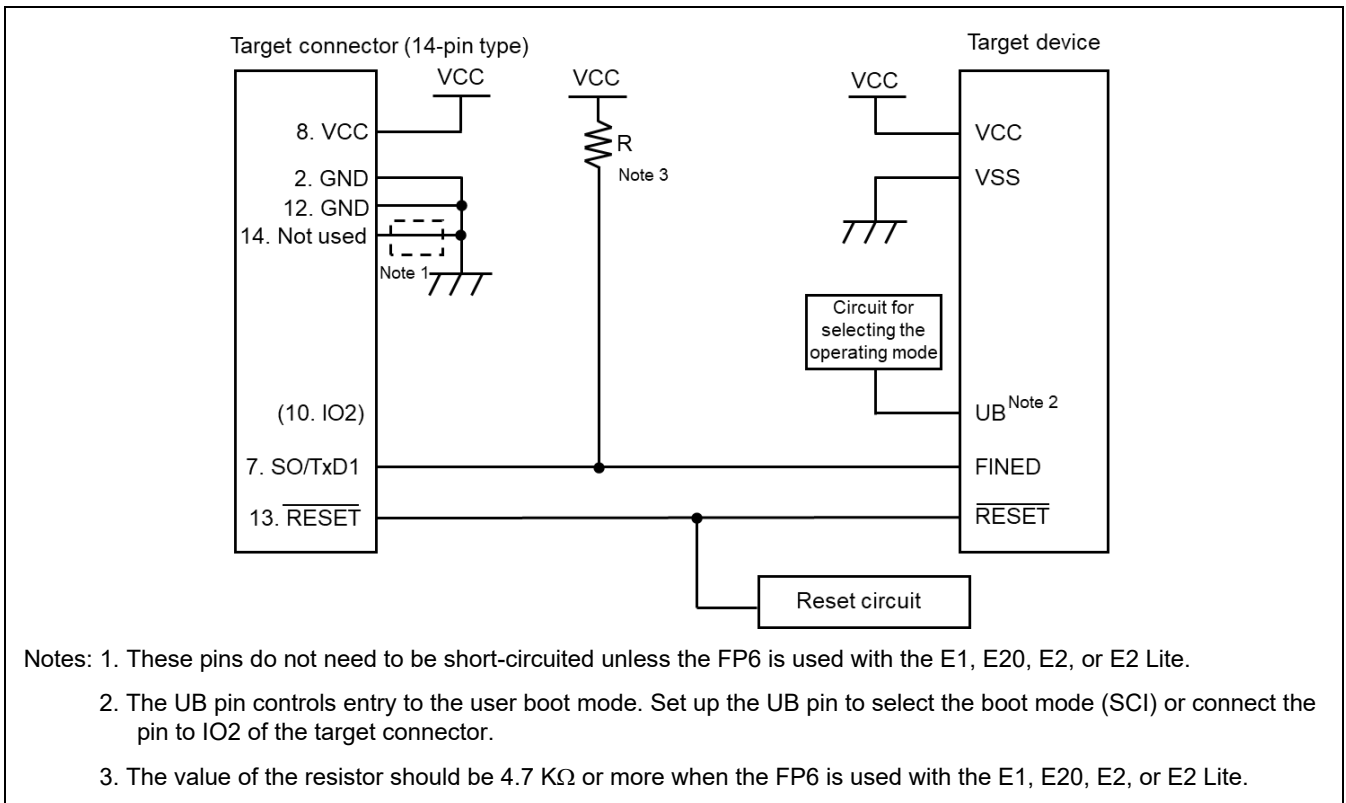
Target connector (14-pin type)

VCC

VCC

R

Note 3

Target device

VCC

8. VCC

2. GND

12. GND

14. Not used

Note 1

VCC

VSS

Circuit for selecting the operating mode

(10. IO2)

UB$^{\text{Note 2}}$

7. SO/TxD1

FINED

13. $\overline{\text{RESET}}$

$\overline{\text{RESET}}$

Reset circuit

Notes: 1. These pins do not need to be short-circuited unless the FP6 is used with the E1, E20, E2, or E2 Lite.

2. The UB pin controls entry to the user boot mode. Set up the UB pin to select the boot mode (SCI) or connect the pin to IO2 of the target connector.

3. The value of the resistor should be 4.7 K$\Omega$ or more when the FP6 is used with the E1, E20, E2, or E2 Lite.